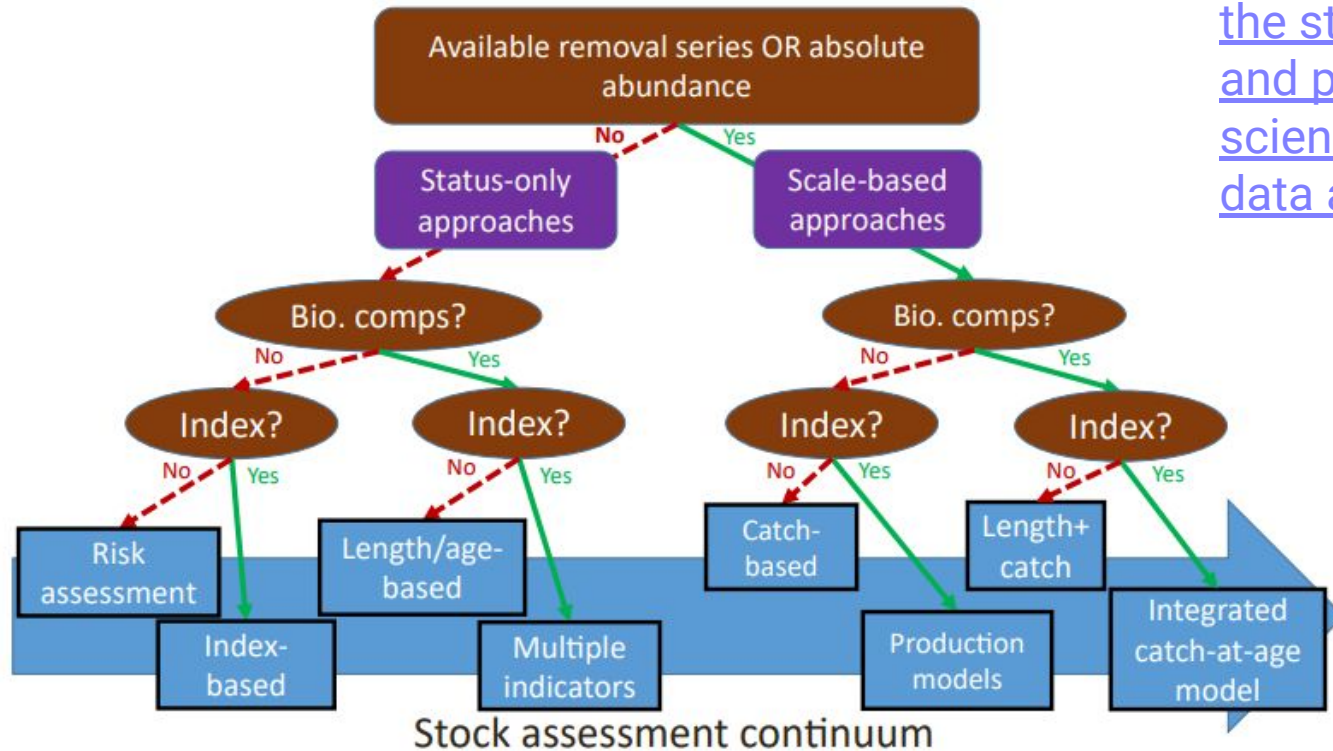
the st
and p
scien
data a

Available removal series OR absolute abundance

No
Yes

Status-only approaches

Scale-based approaches

Bio. comps?
No
Yes

Bio. comps?
No
Yes

Index?
No
Yes

Index?
No
Yes

Index?
No
Yes

Index?
No
Yes

Risk assessment

Index-based

Length/age-based

Multiple indicators

Catch-based

Production models

Length+ catch

Integrated catch-at-age model

Stock assessment continuum